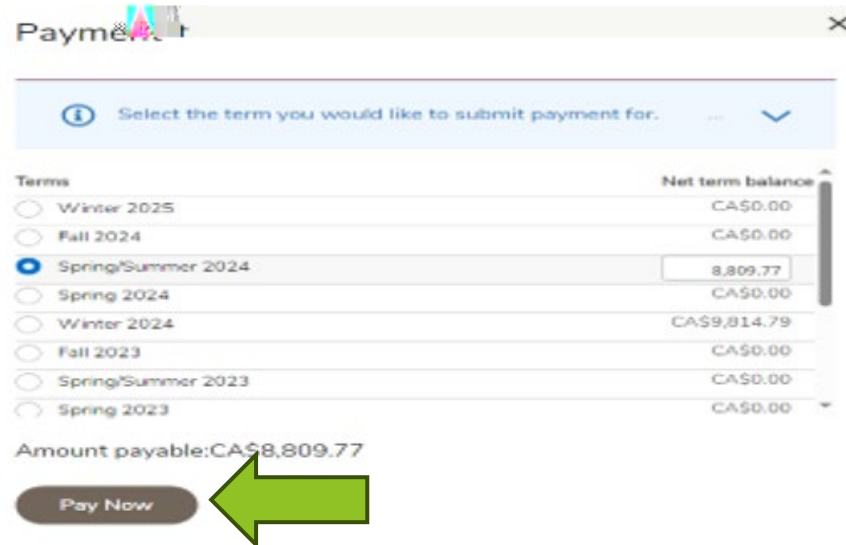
Payme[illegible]

Select the term you would like to submit payment for.

| Terms | Net term balance |
|---|---|
| Winter 2025 | CA$0.00 |
| Fall 2024 | CA$0.00 |
| Spring/Summer 2024 | 8,809.77 |
| Spring 2024 | CA$0.00 |
| Winter 2024 | CA$9,814.79 |
| Fall 2023 | CA$0.00 |
| Spring/Summer 2023 | CA$0.00 |
| Spring 2023 | CA$0.00 |

Amount payable:CA$8,809.77

Pay Now